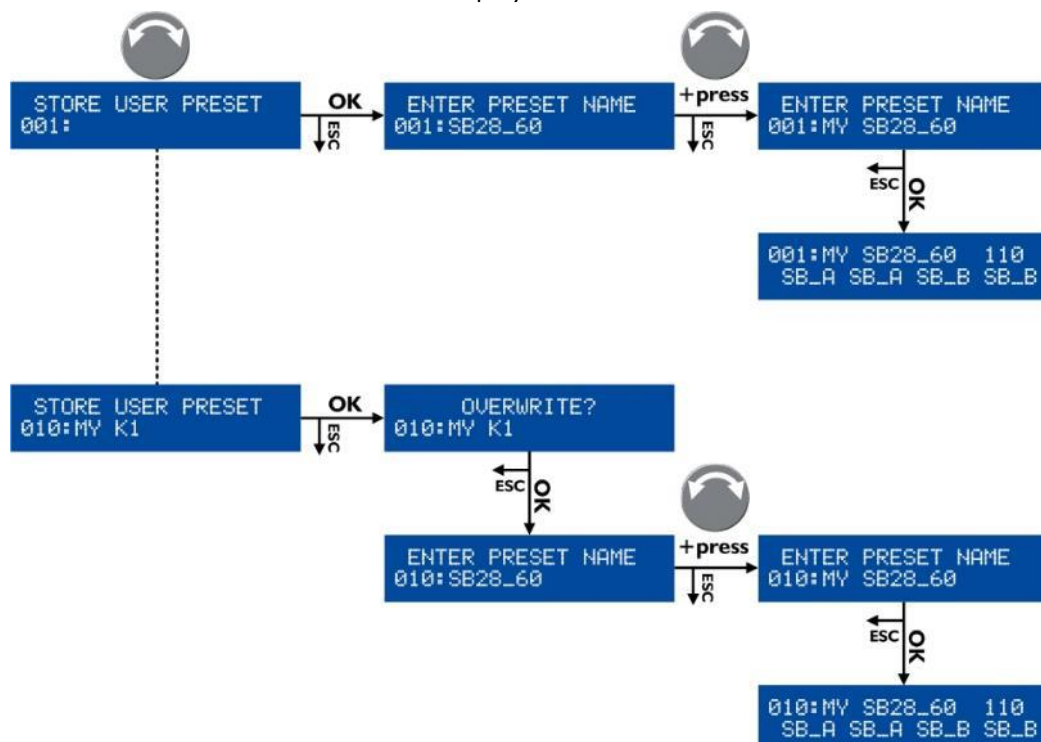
STORE USER PRESET
001:

OK

ESC

ENTER PRESET NAME
001:SB28_60

+press

ESC

ENTER PRESET NAME
001:MY SB28_60

ESC

OK

001:MY SB28_60 110
SB_A SB_A SB_B SB_B

STORE USER PRESET
010:MY K1

OK

ESC

OVERWRITE?
010:MY K1

ESC

OK

ENTER PRESET NAME
010:SB28_60

+press

ESC

ENTER PRESET NAME
010:MY SB28_60

ESC

OK

010:MY SB28_60 110
SB_A SB_A SB_B SB_B